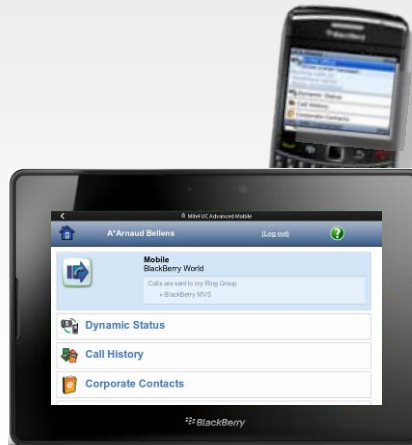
Mitel UC Advanced Mobile

A'Arnaud Bellens

(Log out)

Mobile
BlackBerry World

Calls are sent to my Ring Group
• BlackBerry MVS

Dynamic Status

Call History

Corporate Contacts

BlackBerry

Dynamic Status
Call History
Corporate Contacts